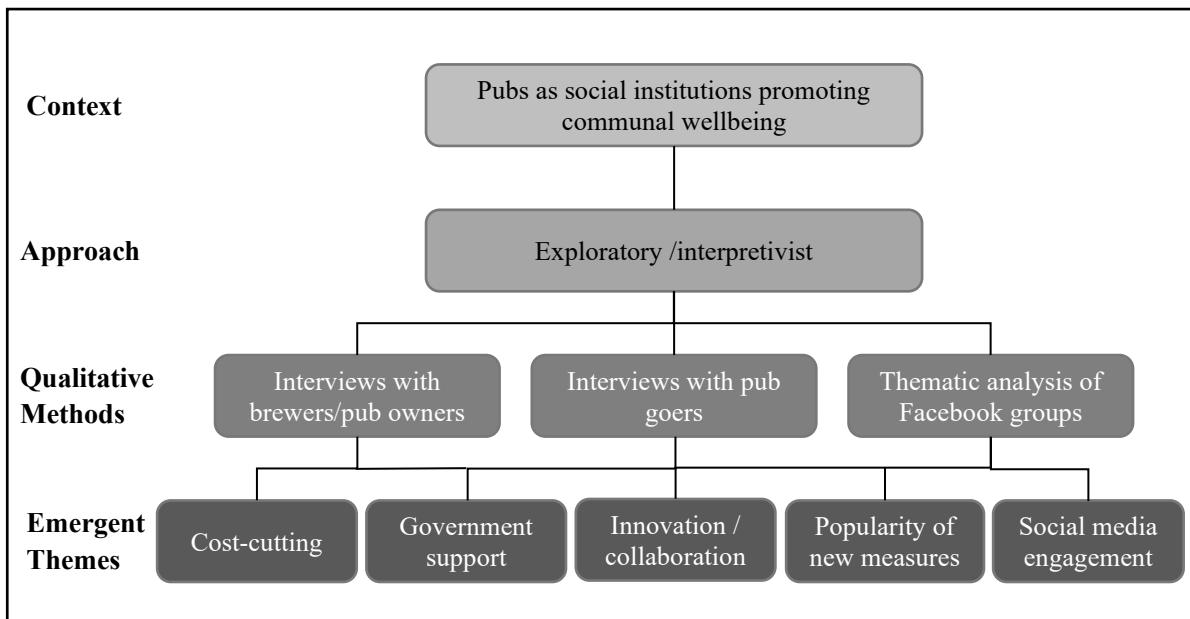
Context

Pubs as social institutions promoting communal wellbeing

Approach

Exploratory /interpretivist

Qualitative Methods

Interviews with brewers/pub owners

Interviews with pub goers

Thematic analysis of Facebook groups

Emergent Themes

Cost-cutting

Government support

Innovation / collaboration

Popularity of new measures

Social media engagement